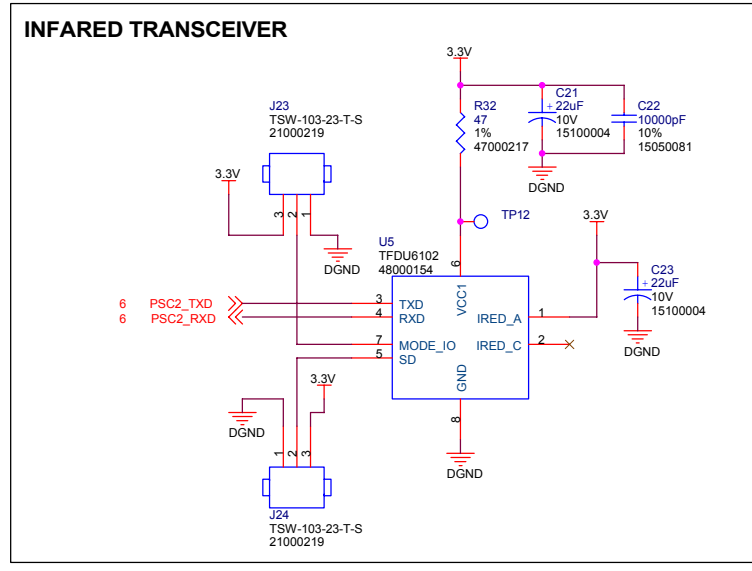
INFARED TRANSCEIVER

3.3V

R32
47
1%
47000217

C21
22uF
10V
15100004

C22
10000pF
10%
15050081

DGND

J23
TSW-103-23-T-S
21000219

3.3V

3 2 1

DGND

TP12

3.3V

U5
TFDU6102
48000154

6

VCC1

C23
22uF
10V
15100004

DGND

6 PSC2_TXD
6 PSC2_RXD

3 TXD
4 RXD
7 MODE_IO
5 SD

IRED_A 1
IRED_C 2

GND

8

DGND

3.3V

DGND

1 2 3

J24
TSW-103-23-T-S
21000219